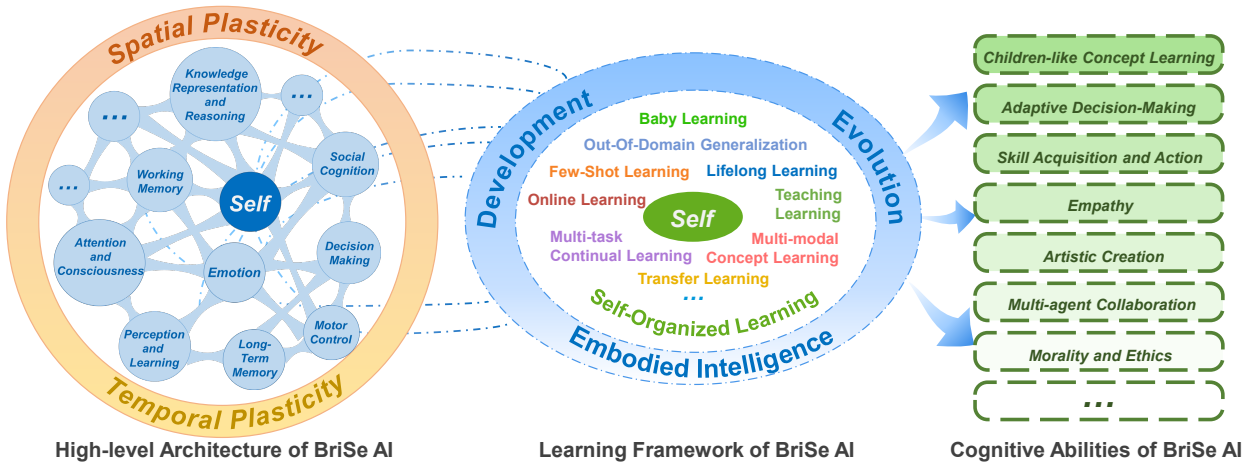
Spatial Plasticity

Knowledge Representation and Reasoning

...

...

Working Memory

Social Cognition

...

Self

Attention and Consciousness

Emotion

Decision Making

Perception and Learning

Long-Term Memory

Motor Control

Temporal Plasticity

High-level Architecture of BriSe AI

Development

Evolution

Baby Learning

Out-Of-Domain Generalization

Few-Shot Learning

Lifelong Learning

Online Learning

Self

Teaching Learning

Multi-task Continual Learning

Multi-modal Concept Learning

Transfer Learning

...

Self-Organized Learning

Embodied Intelligence

Learning Framework of BriSe AI

Children-like Concept Learning

Adaptive Decision-Making

Skill Acquisition and Action

Empathy

Artistic Creation

Multi-agent Collaboration

Morality and Ethics

...

Cognitive Abilities of BriSe AI